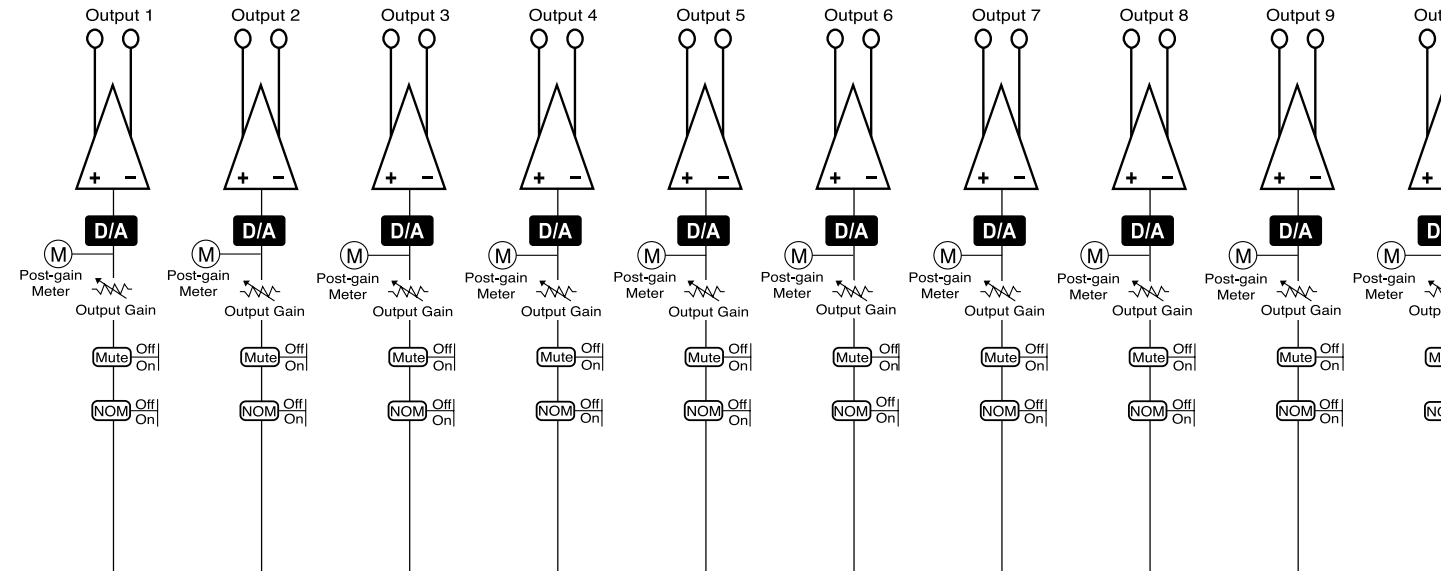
Output 1
+ −
D/A
M
Post-gain Meter
Output Gain
Mute Off On
NOM Off On

Output 2
+ −
D/A
M
Post-gain Meter
Output Gain
Mute Off On
NOM Off On

Output 3
+ −
D/A
M
Post-gain Meter
Output Gain
Mute Off On
NOM Off On

Output 4
+ −
D/A
M
Post-gain Meter
Output Gain
Mute Off On
NOM Off On

Output 5
+ −
D/A
M
Post-gain Meter
Output Gain
Mute Off On
NOM Off On

Output 6
+ −
D/A
M
Post-gain Meter
Output Gain
Mute Off On
NOM Off On

Output 7
+ −
D/A
M
Post-gain Meter
Output Gain
Mute Off On
NOM Off On

Output 8
+ −
D/A
M
Post-gain Meter
Output Gain
Mute Off On
NOM Off On

Output 9
+ −
D/A
M
Post-gain Meter
Output Gain
Mute Off On
NOM Off On

Out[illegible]
+
D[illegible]
M
Post-gain Meter
Outp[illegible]
M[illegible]
N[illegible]